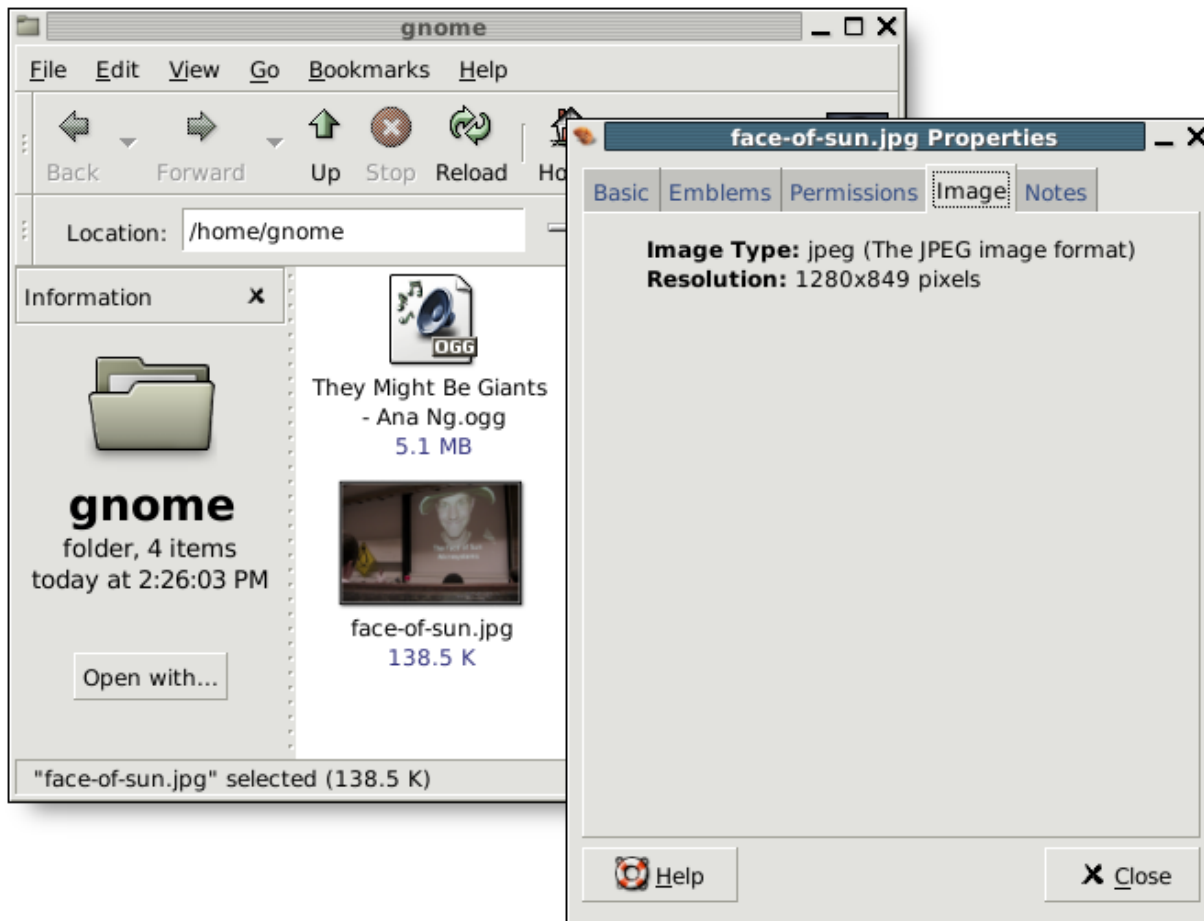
gnome

File Edit View Go Bookmarks Help

Back Forward Up Stop Reload Ho

Location: /home/gnome

Information

gnome
folder, 4 items
today at 2:26:03 PM

Open with...

OGG
They Might Be Giants - Ana Ng.ogg
5.1 MB

face-of-sun.jpg
138.5 K

"face-of-sun.jpg" selected (138.5 K)

face-of-sun.jpg Properties

Basic Emblems Permissions Image Notes

**Image Type:** jpeg (The JPEG image format)
**Resolution:** 1280x849 pixels

Help

Close